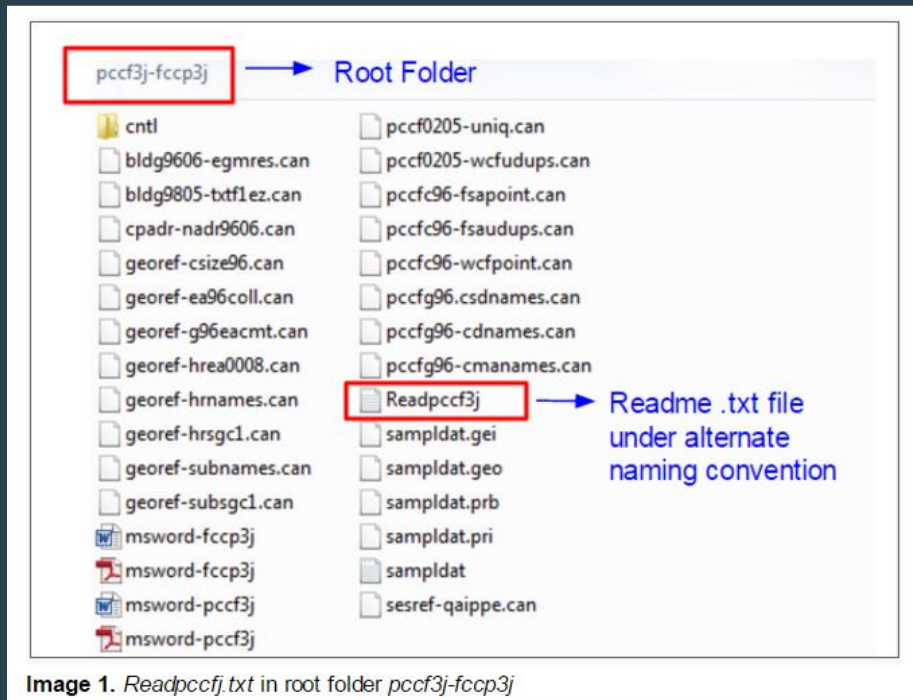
pccf3j-fccp3j

Root Folder

cntl
bldg9606-egmres.can
bldg9805-txtf1ez.can
cpadr-nadr9606.can
georef-csize96.can
georef-ea96coll.can
georef-g96eacmt.can
georef-hrea0008.can
georef-hrnames.can
georef-hrsgc1.can
georef-subnames.can
georef-subsgc1.can
msword-fccp3j
msword-fccp3j
msword-pccf3j
msword-pccf3j

pccf0205-uniq.can
pccf0205-wcfudups.can
pccfc96-fsapoint.can
pccfc96-fsaudups.can
pccfc96-wcfpoint.can
pccfg96.csdnames.can
pccfg96-cdnames.can
pccfg96-cmanames.can
Readpccf3j
sampldat.gei
sampldat.geo
sampldat.prb
sampldat.pri
sampldat
sesref-qaippe.can

Readme .txt file under alternate naming convention

Image 1. Readpccfj.txt in root folder pccf3j-fccp3j